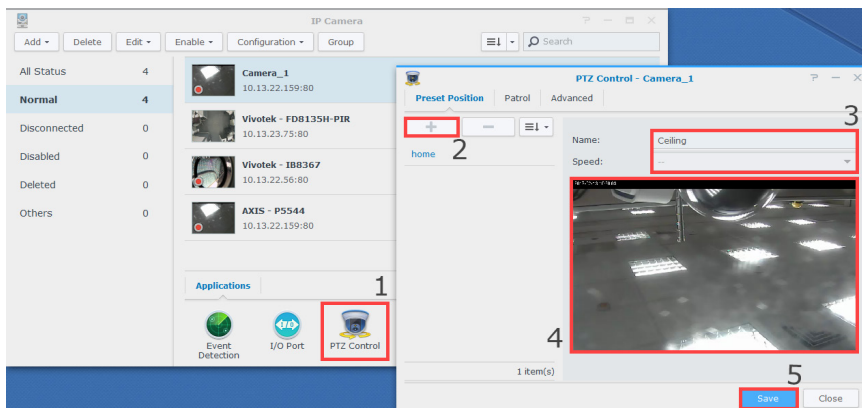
IP Camera

Add ▾ Delete Edit ▾ Enable ▾ Configuration ▾ Group

Search

| All Status | 4 |
|---|---|
| Normal | 4 |
| Disconnected | 0 |
| Disabled | 0 |
| Deleted | 0 |
| Others | 0 |

Camera_1
10.13.22.159:80

Vivotek - FD8135H-PIR
10.13.23.75:80

Vivotek - IB8367
10.13.22.56:80

AXIS - P5544
10.13.22.159:80

Applications

Event Detection

I/O Port

PTZ Control

1

PTZ Control - Camera_1

Preset Position Patrol Advanced

+ −

2

home

3

Name: Ceiling

Speed: --

4

1 item(s)

5

Save Close